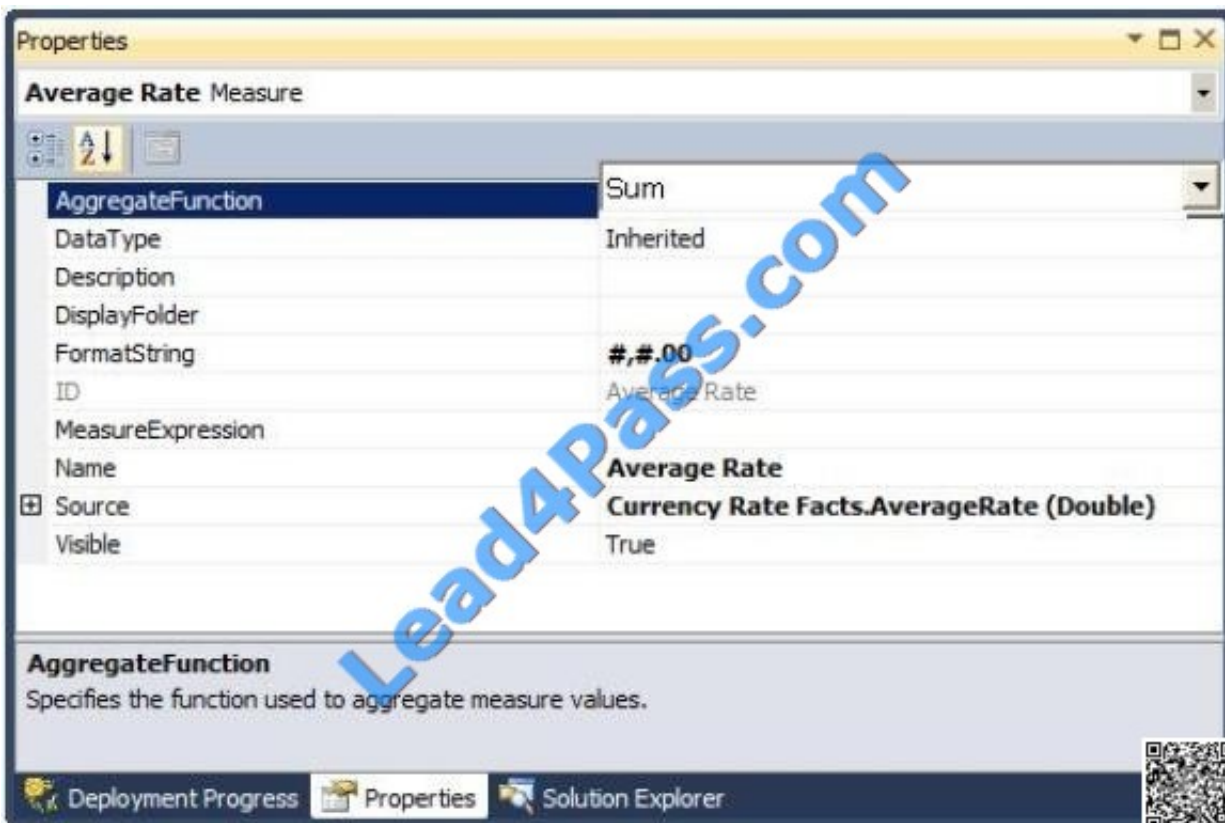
Properties

**Average Rate** Measure

| | |
|---|---|
| AggregateFunction | Sum |
| DataType | Inherited |
| Description | |
| DisplayFolder | |
| FormatString | **#,#.00** |
| ID | Average Rate |
| MeasureExpression | |
| Name | **Average Rate** |
| ⊞ Source | **Currency Rate Facts.AverageRate (Double)** |
| Visible | True |

**AggregateFunction**
Specifies the function used to aggregate measure values.

Deployment Progress Properties Solution Explorer

Lead4Pass.com